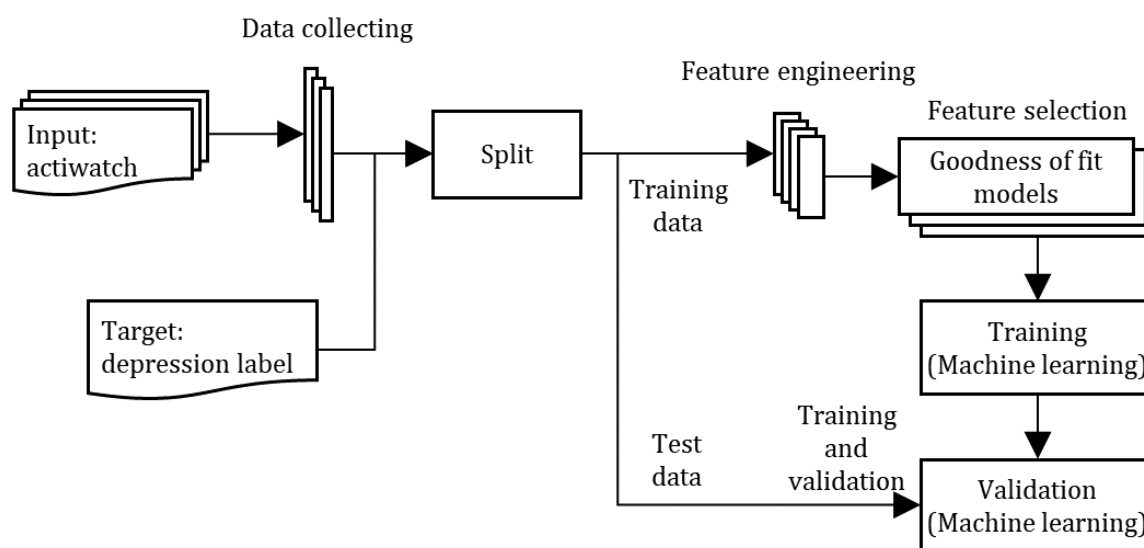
Data collecting

Input: actiwatch

Target: depression label

Split

Training data

Test data

Feature engineering

Feature selection

Goodness of fit models

Training (Machine learning)

Training and validation

Validation (Machine learning)